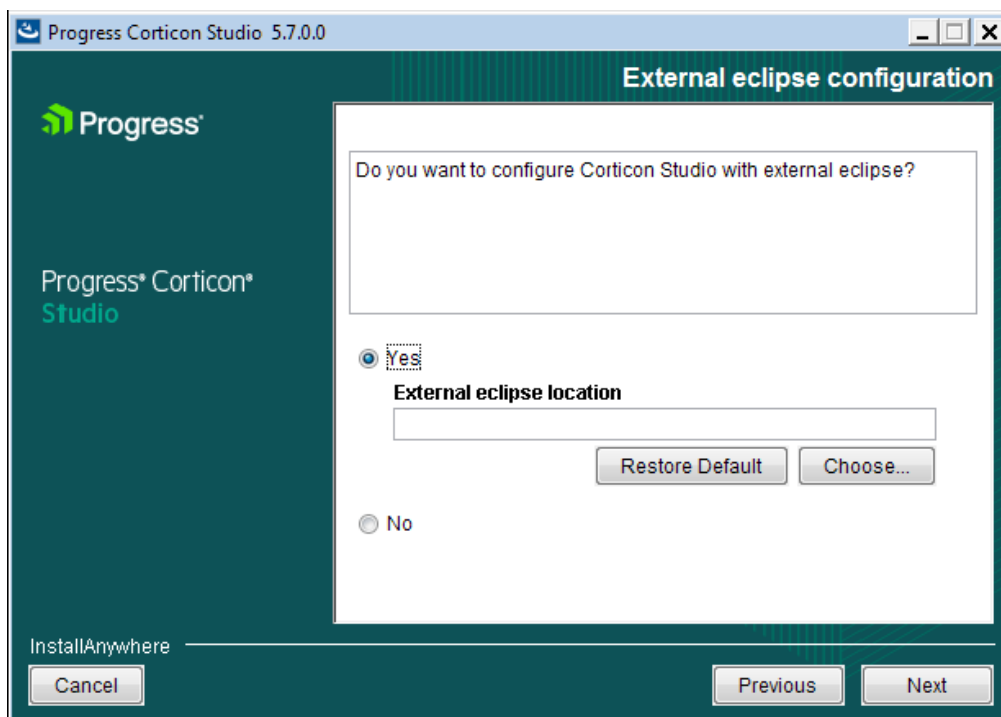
Progress Corticon Studio 5.7.0.0

External eclipse configuration

Progress®

Progress® Corticon®
Studio

Do you want to configure Corticon Studio with external eclipse?

Yes

External eclipse location

Restore Default

Choose...

No

InstallAnywhere

Cancel

Previous

Next